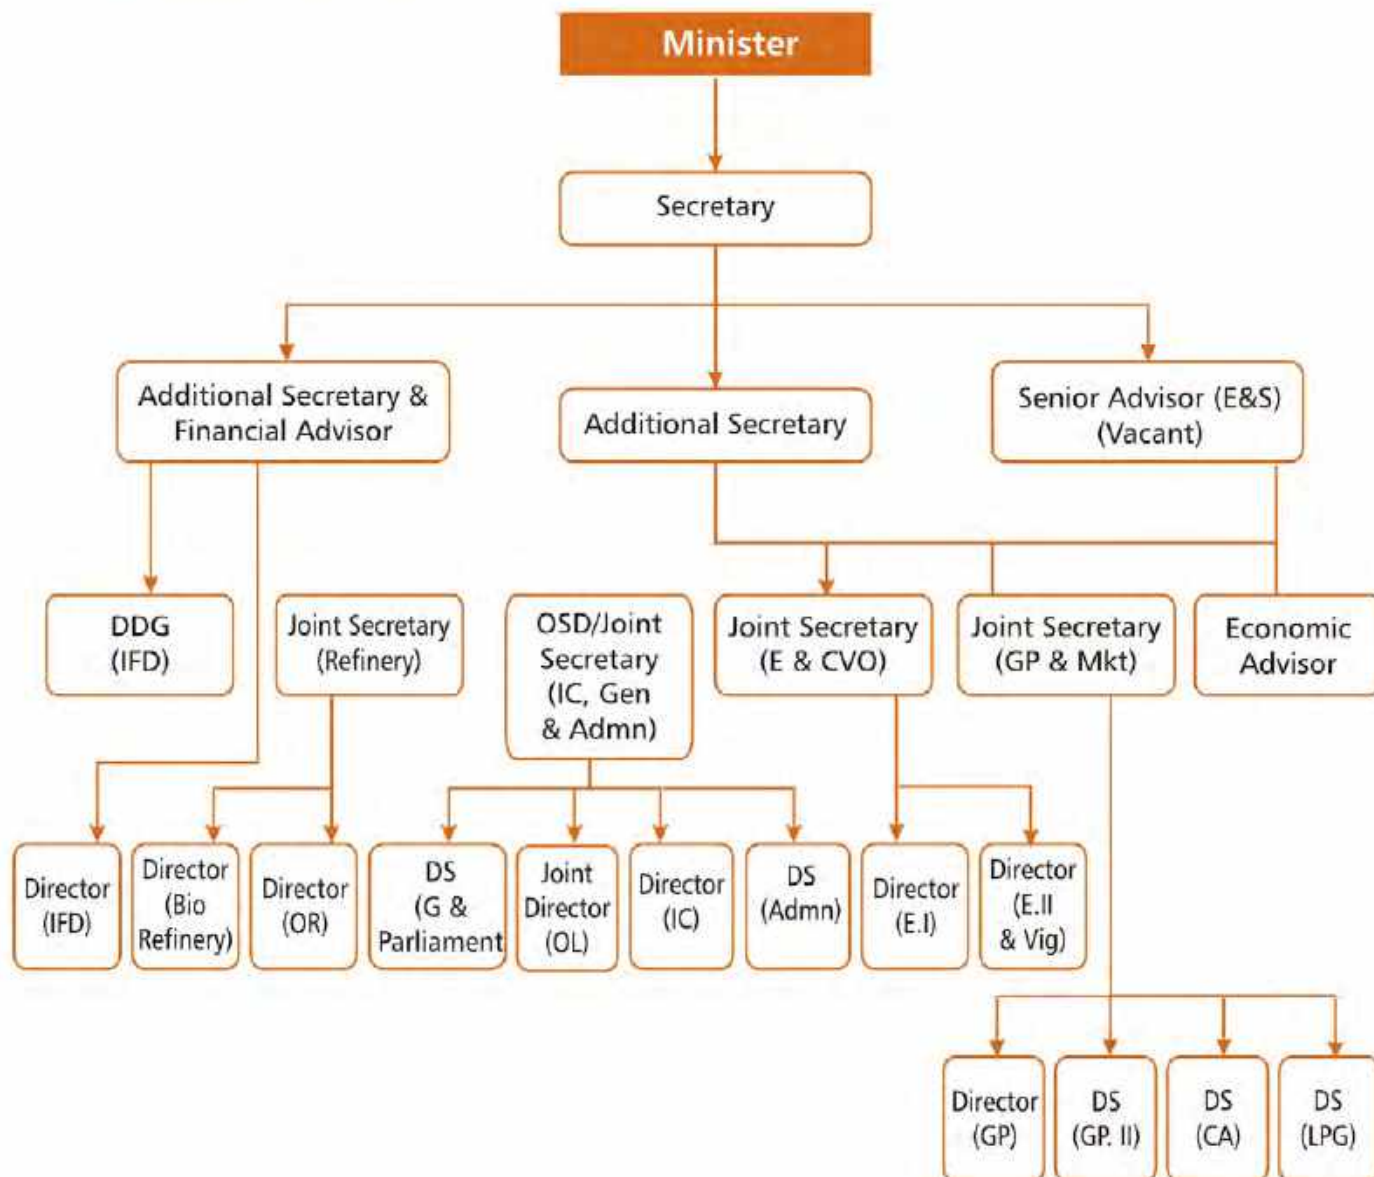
Minister

Secretary

Additional Secretary & Financial Advisor

Additional Secretary

Senior Advisor (E&S) (Vacant)

DDG (IFD)

Joint Secretary (Refinery)

OSD/Joint Secretary (IC, Gen & Admn)

Joint Secretary (E & CVO)

Joint Secretary (GP & Mkt)

Economic Advisor

Director (IFD)

Director (Bio Refinery)

Director (OR)

DS (G & Parliament

Joint Director (OL)

Director (IC)

DS (Admn)

Director (E.I)

Director (E.II & Vig)

Director (GP)

DS (GP. II)

DS (CA)

DS (LPG)